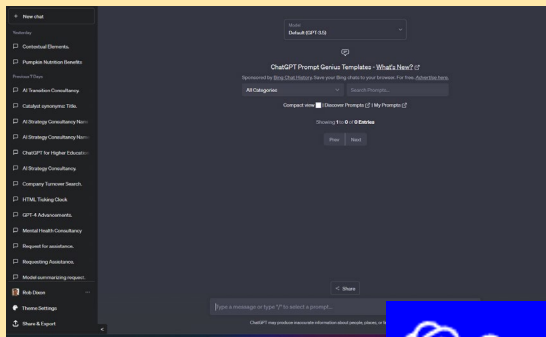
+ New chat

Yesterday

Contextual Elements.

Pumpkin Nutrition Benefits

Previous 7 Days

AI Transition Consultancy.

Catalyst synonyms: Title.

AI Strategy Consultancy Nam

AI Strategy Consultancy Nam

ChatGPT for Higher Education

AI Strategy Consultancy.

Company Turnover Search.

HTML Ticking Clock

GPT-4 Advancements.

Mental Health Consultancy

Request for assistance.

Requesting Assistance.

Model summarizing request.

Rob Dixon

Theme Settings

Share & Export

Model
Default (GPT-3.5)

ChatGPT Prompt Genius Templates - What's New?

Sponsored by Bing Chat History. Save your Bing chats to your browser. For free. Advertise here.

All Categories

Search Prompts...

Compact view | Discover Prompts | My Prompts

Showing 1 to 0 of 0 Entries

Prev Next

Share

Type a message or type "/" to select a prompt...

ChatGPT may produce inaccurate information about people, places, or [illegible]